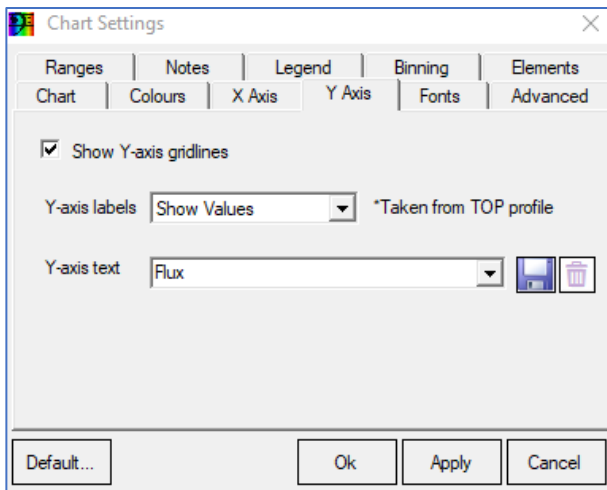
Chart Settings

Ranges | Notes | Legend | Binning | Elements
Chart | Colours | X Axis | Y Axis | Fonts | Advanced

Show Y-axis gridlines

Y-axis labels Show Values *Taken from TOP profile

Y-axis text Flux

Default... Ok Apply Cancel